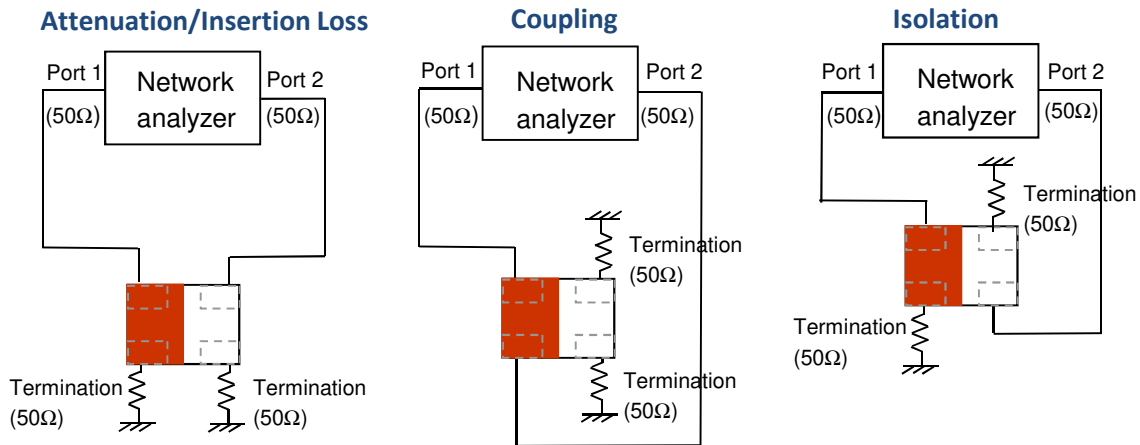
Attenuation/Insertion Loss

Port 1
Network analyzer
Port 2
(50Ω)
(50Ω)
Termination (50Ω)
Termination (50Ω)

Coupling

Port 1
Network analyzer
Port 2
(50Ω)
(50Ω)
Termination (50Ω)
Termination (50Ω)

Isolation

Port 1
Network analyzer
Port 2
(50Ω)
(50Ω)
Termination (50Ω)
Termination (50Ω)